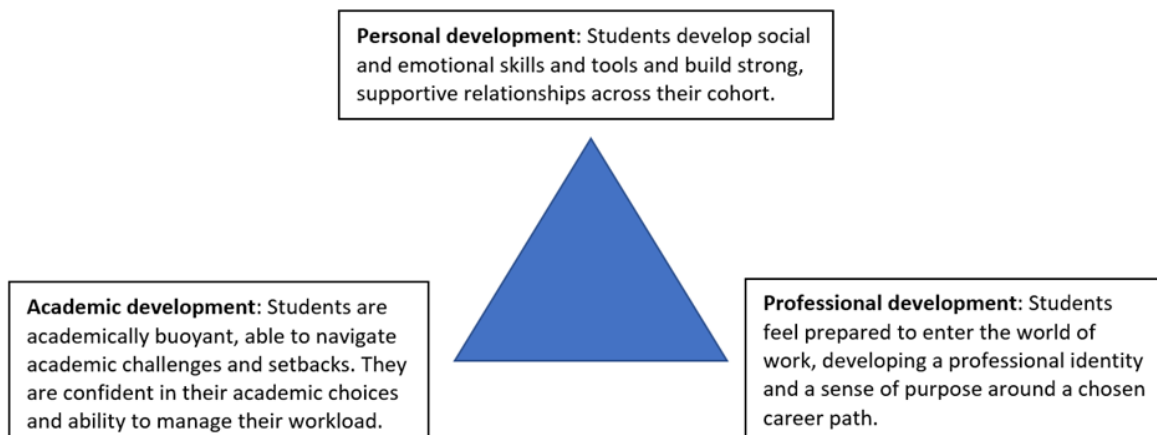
**Personal development**: Students develop social and emotional skills and tools and build strong, supportive relationships across their cohort.

**Academic development**: Students are academically buoyant, able to navigate academic challenges and setbacks. They are confident in their academic choices and ability to manage their workload.

**Professional development**: Students feel prepared to enter the world of work, developing a professional identity and a sense of purpose around a chosen career path.